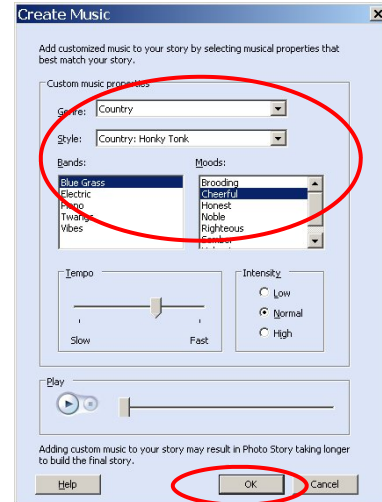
Create Music

Add customized music to your story by selecting musical properties that best match your story.

Custom music properties

Genre: Country

Style: Country: Honky Tonk

Bands:
Blue Grass
Electric
Piano
Twange
Vibes

Moods:
Brooding
Cheerful
Honest
Noble
Righteous
Somber

Tempo
Slow
Fast

Intensity
Low
Normal
High

Play

Adding custom music to your story may result in Photo Story taking longer to build the final story.

Help
OK
Cancel